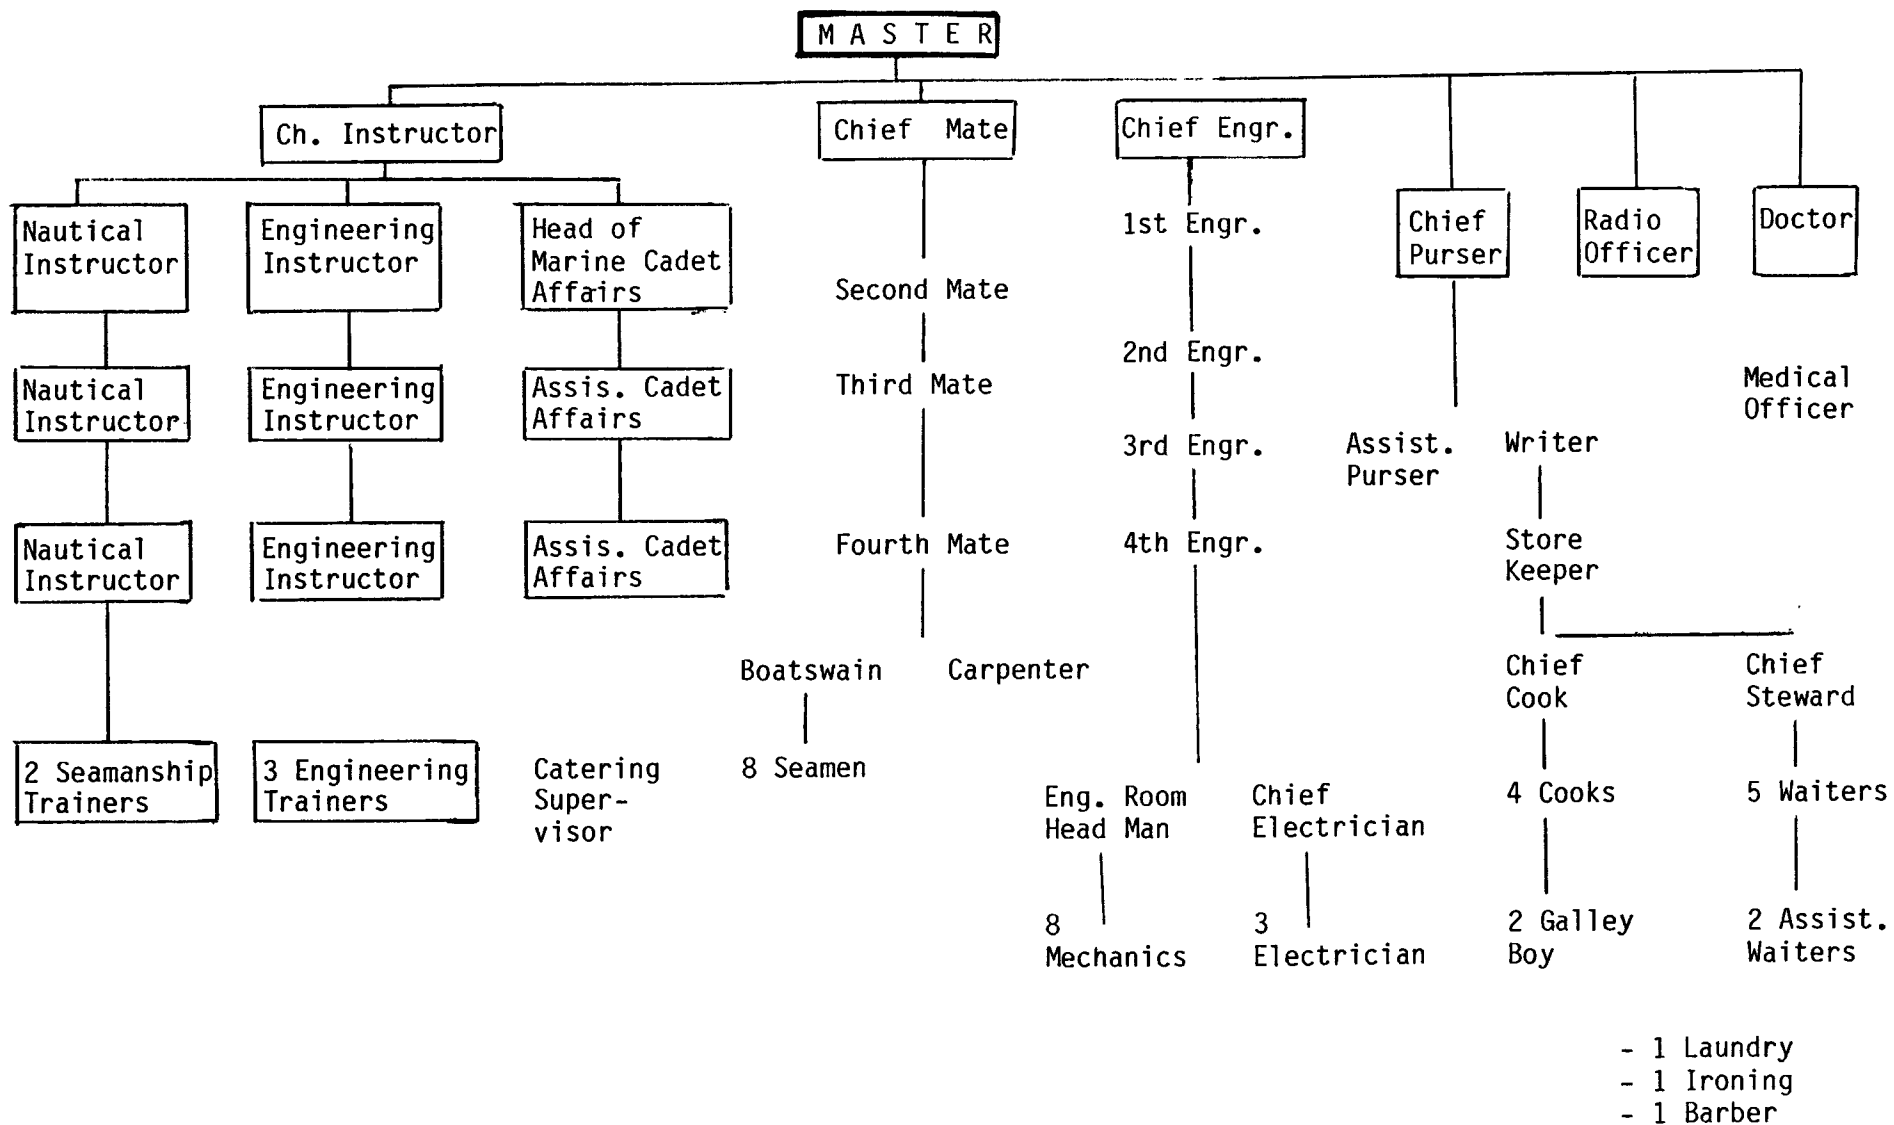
MASTER

Ch. Instructor

Nautical Instructor

Nautical Instructor

Nautical Instructor

2 Seamanship Trainers

Engineering Instructor

Engineering Instructor

Engineering Instructor

3 Engineering Trainers

Head of Marine Cadet Affairs

Assis. Cadet Affairs

Assis. Cadet Affairs

Catering Super-visor

Chief Mate

Second Mate

Third Mate

Fourth Mate

Boatswain

Carpenter

8 Seamen

Chief Engr.

1st Engr.

2nd Engr.

3rd Engr.

4th Engr.

Eng. Room Head Man

8 Mechanics

Chief Electrician

3 Electrician

Chief Purser

Assist. Purser

Writer

Store Keeper

Chief Cook

4 Cooks

2 Galley Boy

Chief Steward

5 Waiters

2 Assist. Waiters

Radio Officer

Doctor

Medical Officer

- 1 Laundry
- 1 Ironing
- 1 Barber